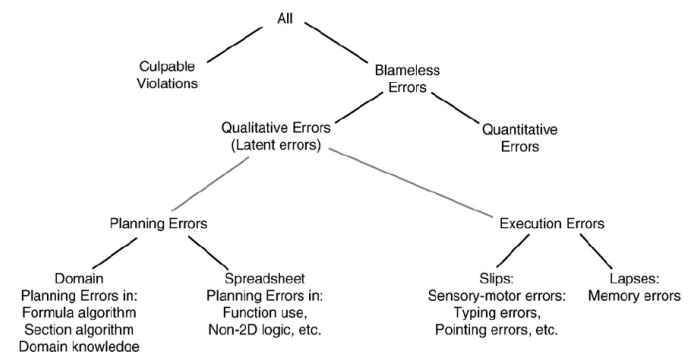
All

Culpable Violations

Blameless Errors

Qualitative Errors (Latent errors)

Quantitative Errors

Planning Errors

Execution Errors

Domain Planning Errors in: Formula algorithm Section algorithm Domain knowledge

Spreadsheet Planning Errors in: Function use, Non-2D logic, etc.

Slips: Sensory-motor errors: Typing errors, Pointing errors, etc.

Lapses: Memory errors